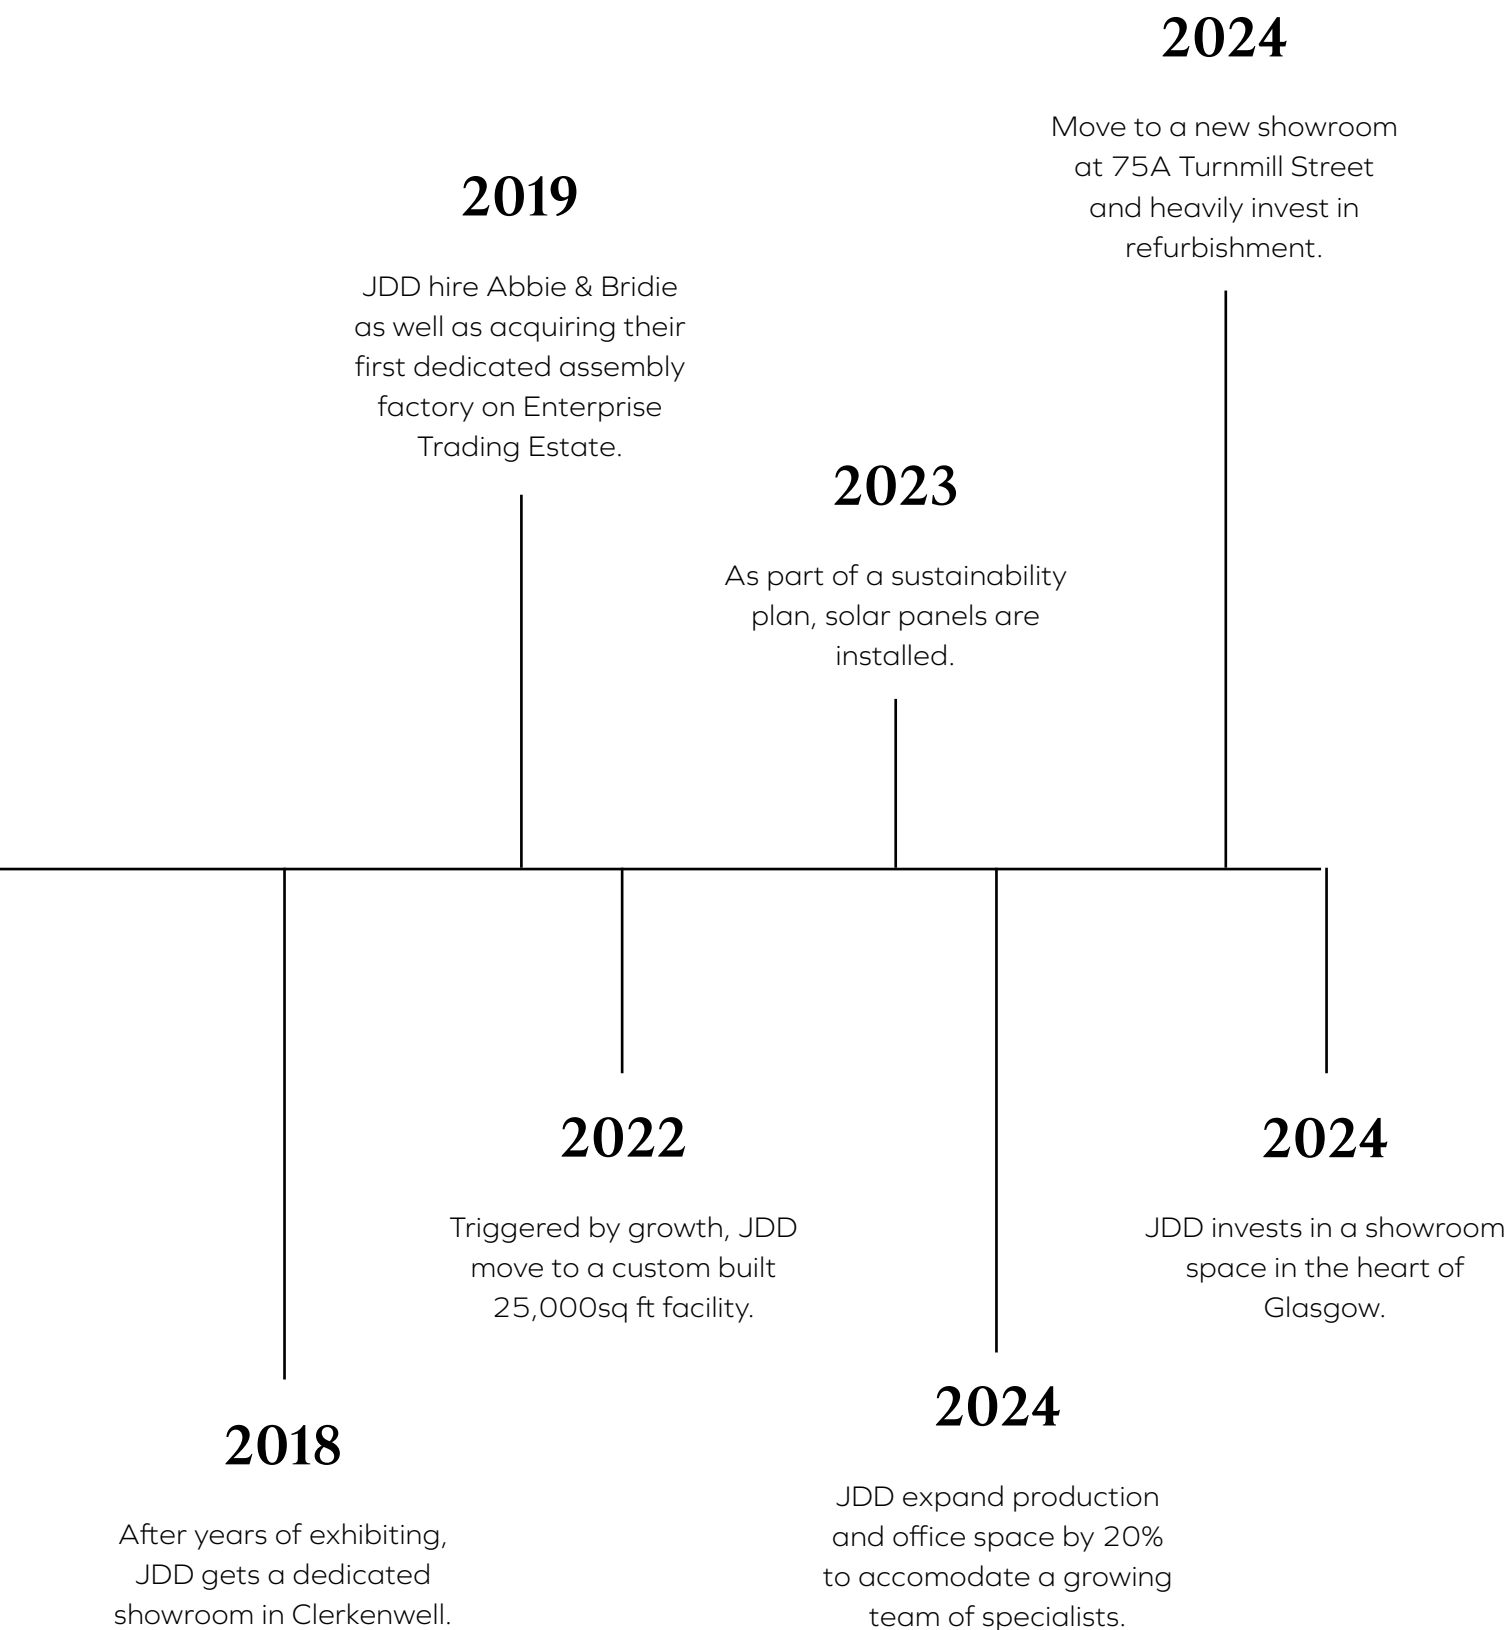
2018

After years of exhibiting, JDD gets a dedicated showroom in Clerkenwell.

2019

JDD hire Abbie & Bridie as well as acquiring their first dedicated assembly factory on Enterprise Trading Estate.

2022

Triggered by growth, JDD move to a custom built 25,000sq ft facility.

2023

As part of a sustainability plan, solar panels are installed.

2024

JDD expand production and office space by 20% to accomodate a growing team of specialists.

2024

Move to a new showroom at 75A Turnmill Street and heavily invest in refurbishment.

2024

JDD invests in a showroom space in the heart of Glasgow.